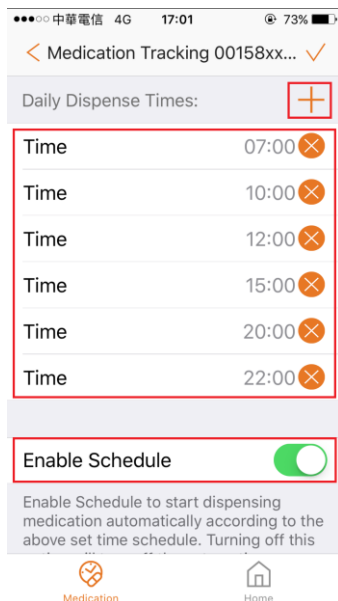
●●●○○ 中華電信 4G 17:01 73%

< Medication Tracking 00158xx... ✓

Daily Dispense Times: +

Time 07:00

Time 10:00

Time 12:00

Time 15:00

Time 20:00

Time 22:00

Enable Schedule

Enable Schedule to start dispensing medication automatically according to the above set time schedule. Turning off this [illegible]

Medication Home